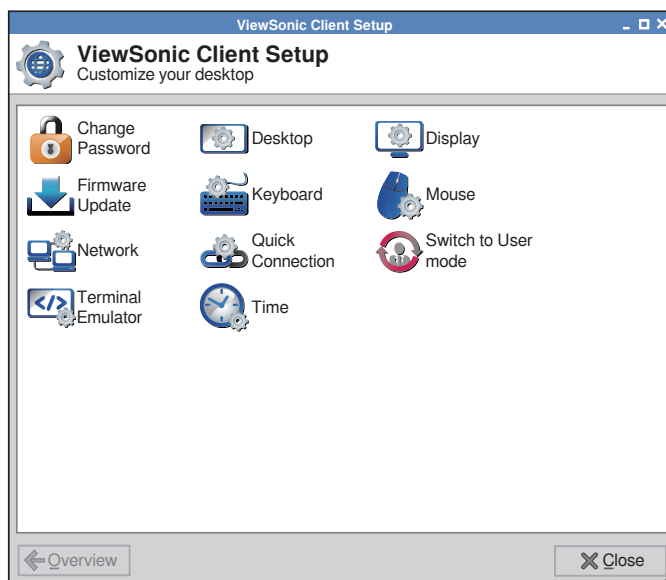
ViewSonic Client Setup

ViewSonic Client Setup
Customize your desktop

Change Password
Desktop
Display
Firmware Update
Keyboard
Mouse
Network
Quick Connection
Switch to User mode
Terminal Emulator
Time

Overview
Close